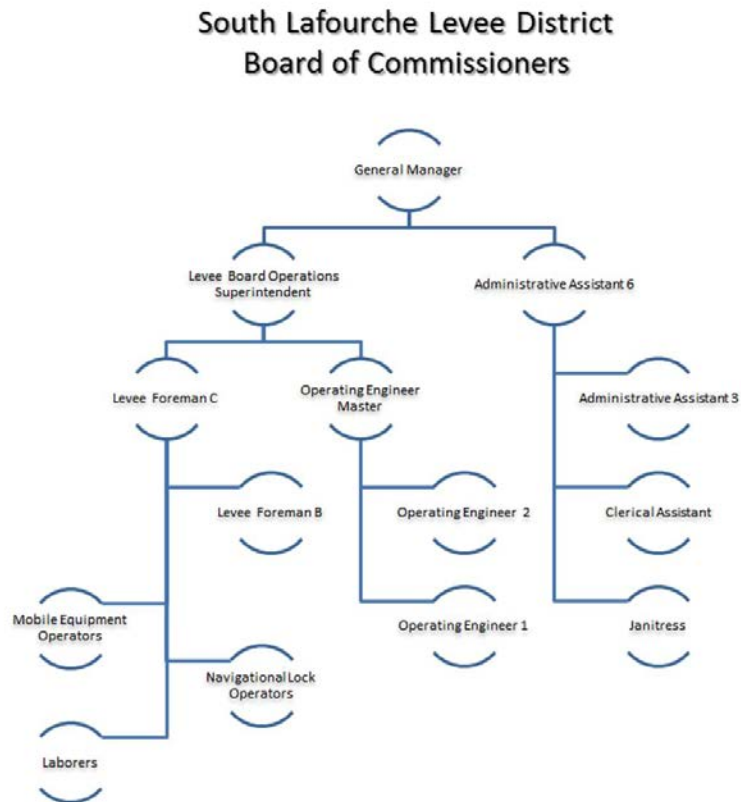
South Lafourche Levee District
Board of Commissioners

General Manager

Levee Board Operations Superintendent

Administrative Assistant 6

Levee Foreman C

Operating Engineer Master

Administrative Assistant 3

Levee Foreman B

Operating Engineer 2

Clerical Assistant

Mobile Equipment Operators

Operating Engineer 1

Janitress

Navigational Lock Operators

Laborers